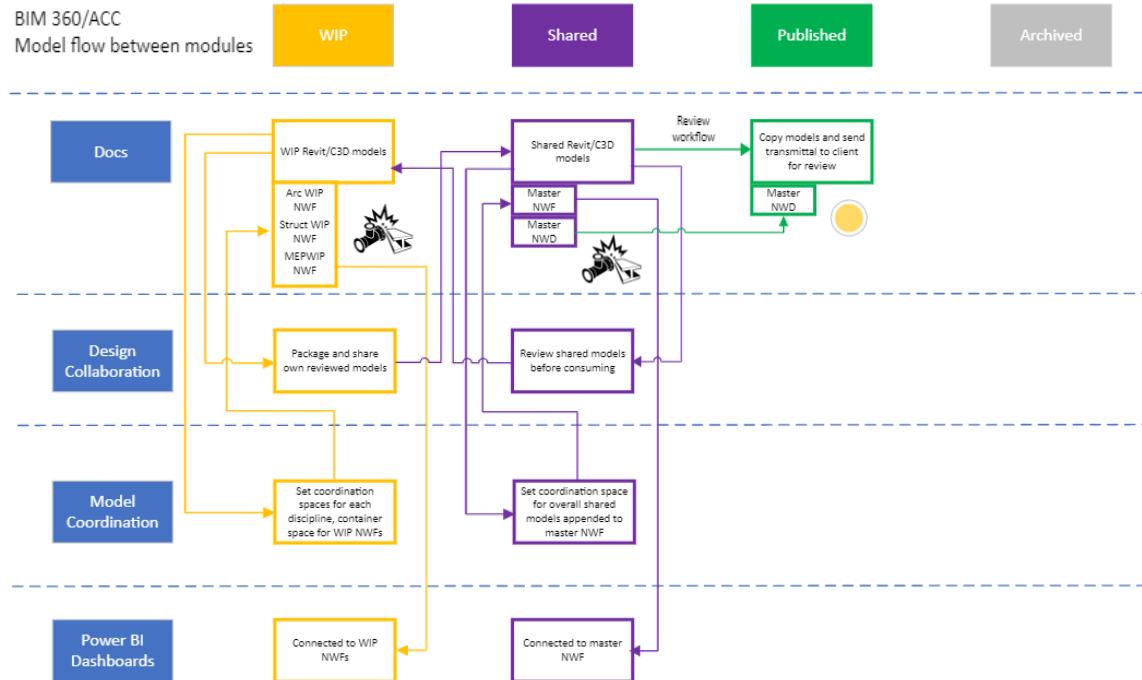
BIM 360/ACC
Model flow between modules

WIP

Shared

Published

Archived

Docs

WIP Revit/C3D models

Arc WIP NWF
Struct WIP NWF
MEPWIP NWF

Shared Revit/C3D models

Master NWF

Master NWD

Review workflow

Copy models and send transmittal to client for review

Master NWD

Design Collaboration

Package and share own reviewed models

Review shared models before consuming

Model Coordination

Set coordination spaces for each discipline, container space for WIP NWFs

Set coordination space for overall shared models appended to master NWF

Power BI Dashboards

Connected to WIP NWFs

Connected to master NWF